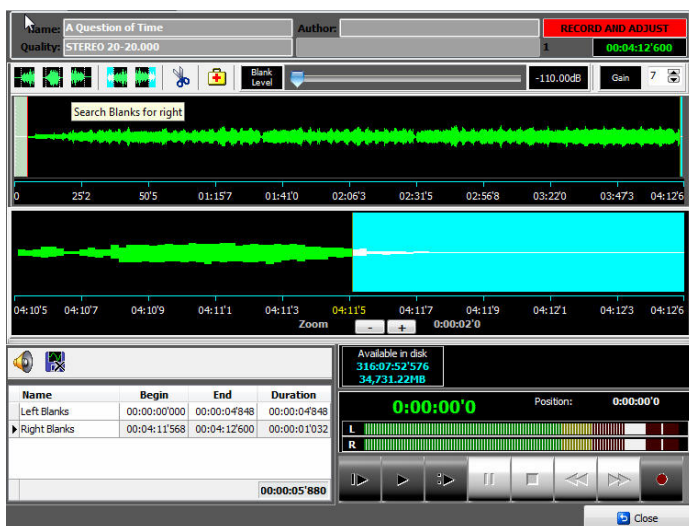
Name: A Question of Time
Quality: STEREO 20-20.000
Author:
RECORD AND ADJUST
1
00:04:12'600

Blank Level
-110.00dB
Gain
7

Search Blanks for right

0
25'2
50'5
01:15'7
01:41'0
02:06'3
02:31'5
02:56'8
03:22'0
03:47'3
04:12'6

04:10'5
04:10'7
04:10'9
04:11'1
04:11'3
04:11'5
04:11'7
04:11'9
04:12'1
04:12'3
04:12'6
Zoom
-
+
0:00:02'0

| Name | Begin | End | Duration |
|---|---|---|---|
| Left Blanks | 00:00:00'000 | 00:00:04'848 | 00:00:04'848 |
| Right Blanks | 00:04:11'568 | 00:04:12'600 | 00:00:01'032 |

00:00:05'880

Available in disk
316:07:52'576
34,731.22MB

0:00:00'0
Position:
0:00:00'0
L
R

Close